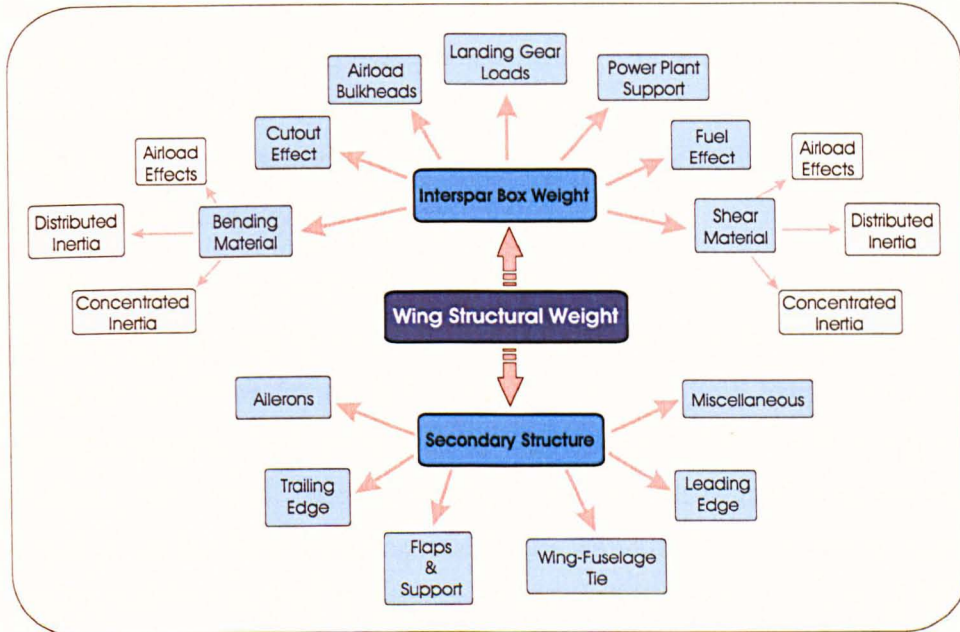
Landing Gear Loads

Airload Bulkheads

Power Plant Support

Cutout Effect

Fuel Effect

Airload Effects

Airload Effects

Interspar Box Weight

Distributed Inertia

Bending Material

Shear Material

Distributed Inertia

Concentrated Inertia

Concentrated Inertia

Wing Structural Weight

Ailerons

Miscellaneous

Secondary Structure

Trailing Edge

Leading Edge

Flaps & Support

Wing-Fuselage Tie